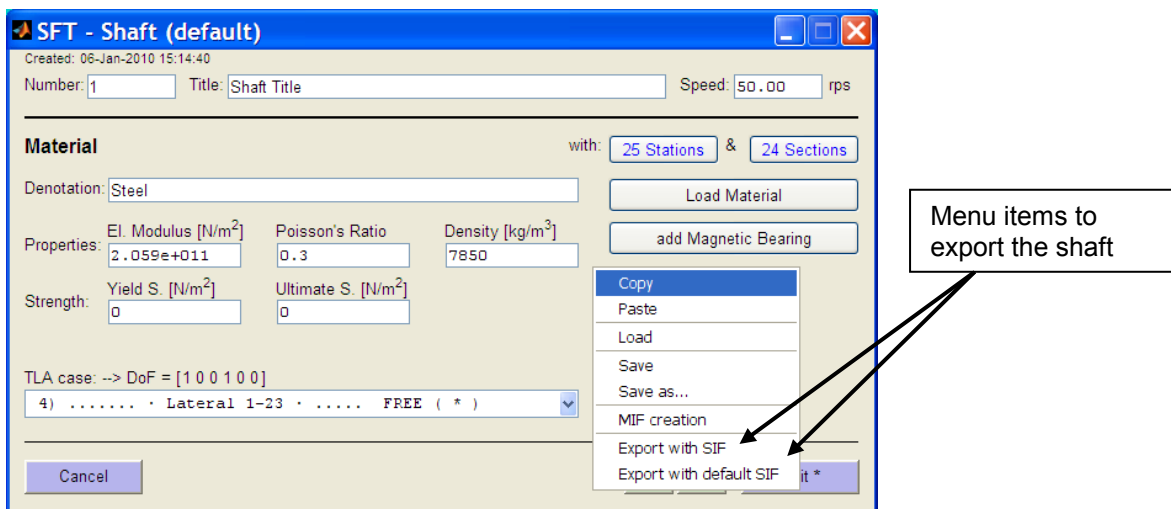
SFT - Shaft (default)

Created: 06-Jan-2010 15:14:40

Number: 1 Title: Shaft Title Speed: 50.00 rps

Material with: 25 Stations & 24 Sections

Denotation: Steel

Load Material

add Magnetic Bearing

Properties: El. Modulus [N/m$^2$] 2.059e+011 Poisson's Ratio 0.3 Density [kg/m$^3$] 7850

Strength: Yield S. [N/m$^2$] 0 Ultimate S. [N/m$^2$] 0

TLA case: --> DoF = [1 0 0 1 0 0]

4) ....... · Lateral 1-23 · ..... FREE ( * )

Cancel

Copy
Paste
Load
Save
Save as...
MIF creation
Export with SIF
Export with default SIF

it *

Menu items to export the shaft